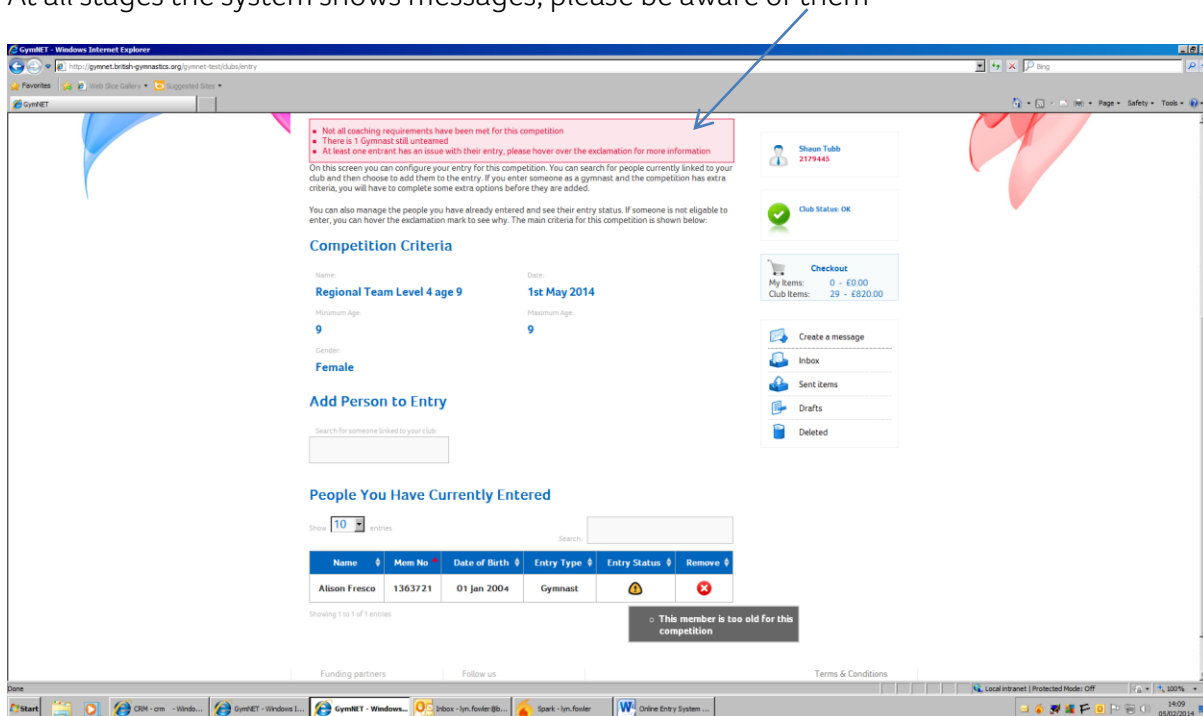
At all stages the system shows messages, please be aware of them

GymNET - Windows Internet Explorer
http://gymnet.british-gymnastics.org/gymnet-test/clubs/entry
Bing
Favorites
Web Slice Gallery
Suggested Sites
GymNET
Page
Safety
Tools

- Not all coaching requirements have been met for this competition
- There is 1 Gymnast still unteamed
- At least one entrant has an issue with their entry, please hover over the exclamation for more information

On this screen you can configure your entry for this competition. You can search for people currently linked to your club and then choose to add them to the entry. If you enter someone as a gymnast and the competition has extra criteria, you will have to complete some extra options before they are added.

You can also manage the people you have already entered and see their entry status. If someone is not eligable to enter, you can hover the exclamation mark to see why. The main criteria for this competition is shown below:

Competition Criteria

Name:
Regional Team Level 4 age 9

Date:
1st May 2014

Minimum Age:
9

Maximum Age:
9

Gender:
Female

Add Person to Entry

Search for someone linked to your club:

People You Have Currently Entered

Show 10 entries

Search:

| Name | Mem No | Date of Birth | Entry Type | Entry Status | Remove |
|---|---|---|---|---|---|
| Alison Fresco | 1363721 | 01 Jan 2004 | Gymnast | | |

Showing 1 to 1 of 1 entries

This member is too old for this competition

Shaun Tubb
2179445

Club Status: OK

Checkout
My Items: 0 - £0.00
Club Items: 29 - £820.00

Create a message
Inbox
Sent items
Drafts
Deleted

Funding partners
Follow us
Terms & Conditions

Done
Local intranet | Protected Mode: Off
100%
Start
CRM - crm - Windo...
GymNET - Windows I...
GymNET - Windows...
Inbox - lyn.fowler@b...
Spark - lyn.fowler
Online Entry System ...
14:09
05/02/2014